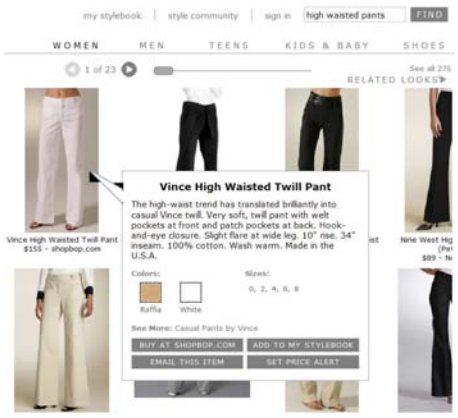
my stylebook | style community | sign in high waisted pants FIND

WOMEN MEN TEENS KIDS & BABY SHOES

1 of 23

See all 275

RELATED LOOKS

Vince High Waisted Twill Pant
$155 - shopbop.com

Nine West High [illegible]
(Pa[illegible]
$89 - Ne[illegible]

ist

Vince High Waisted Twill Pant

The high-waist trend has translated brilliantly into casual Vince twill. Very soft, twill pant with welt pockets at front and patch pockets at back. Hook-and-eye closure. Slight flare at wide leg. 10" rise. 34" inseam. 100% cotton. Wash warm. Made in the U.S.A.

Colors:
Raffia
White

Sizes:
0, 2, 4, 6, 8

See More: Casual Pants by Vince

BUY AT SHOPBOP.COM
ADD TO MY STYLEBOOK
EMAIL THIS ITEM
SET PRICE ALERT